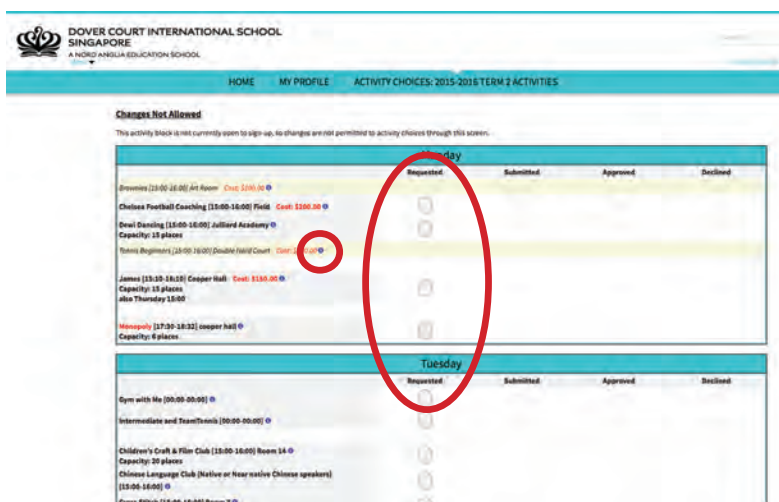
DOVER COURT INTERNATIONAL SCHOOL SINGAPORE
A NORD ANGLIA EDUCATION SCHOOL

HOME MY PROFILE ACTIVITY CHOICES: 2015-2016 TERM 2 ACTIVITIES

Changes Not Allowed

This activity block is not currently open to sign-up, so changes are not permitted to activity choices through this screen.

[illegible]nday

| | Requested | Submitted | Approved | Declined |
|---|---|---|---|---|
| Brownies [15:00-16:00] Art Room Cost: $100.00 | | | | |
| Chelsea Football Coaching [15:00-16:00] Field Cost: $100.00 | | | | |
| Dewi Dancing [15:00-16:00] Julliard Academy Capacity: 15 places | | | | |
| Tennis Beginners [15:00-16:00] Double Hard Court Cost: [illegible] | | | | |
| James [15:10-16:10] Cooper Hall Cost: $150.00 Capacity: 15 places also Thursday 15:00 | | | | |
| Monopoly [17:30-18:32] cooper hall Capacity: 6 places | | | | |

Tuesday

| | Requested | Submitted | Approved | Declined |
|---|---|---|---|---|
| Gym with Me [00:00-00:00] | | | | |
| Intermediate and TeamTennis [00:00-00:00] | | | | |
| Children's Craft & Film Club [15:00-16:00] Room 14 Capacity: 20 places | | | | |
| Chinese Language Club (Native or Near native Chinese speakers) [15:00-16:00] | | | | |
| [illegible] | | | | |